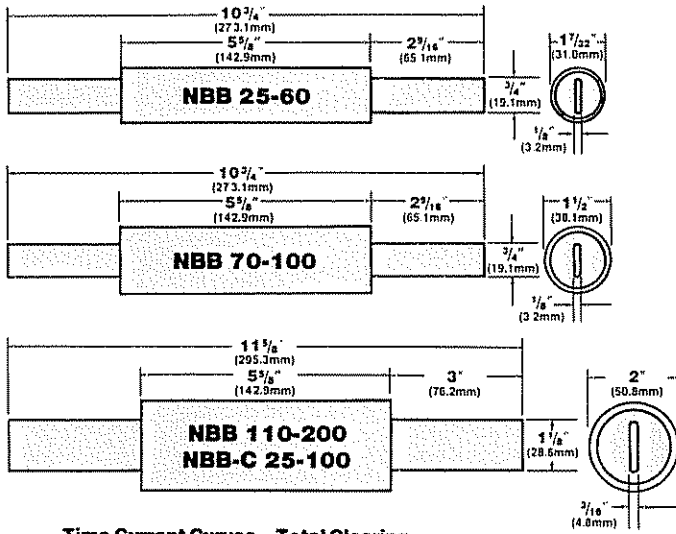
$10\frac{3}{4}$"
(273.1mm)
$5\frac{5}{8}$"
(142.9mm)
$2\frac{9}{16}$"
(65.1mm)
NBB 25-60
$\frac{3}{4}$"
(19.1mm)
$\frac{1}{8}$"
(3.2mm)
$1\frac{7}{32}$"
(31.0mm)

$10\frac{3}{4}$"
(273.1mm)
$5\frac{5}{8}$"
(142.9mm)
$2\frac{9}{16}$"
(65.1mm)
NBB 70-100
$\frac{3}{4}$"
(19.1mm)
$\frac{1}{8}$"
(3.2mm)
$1\frac{1}{2}$"
(38.1mm)

$11\frac{5}{8}$"
(295.3mm)
$5\frac{5}{8}$"
(142.9mm)
3"
(76.2mm)
NBB 110-200
NBB-C 25-100
$1\frac{1}{8}$"
(28.6mm)
2"
(50.8mm)
$\frac{3}{16}$"
(4.8mm)

Time Current Curves – Total Clearing